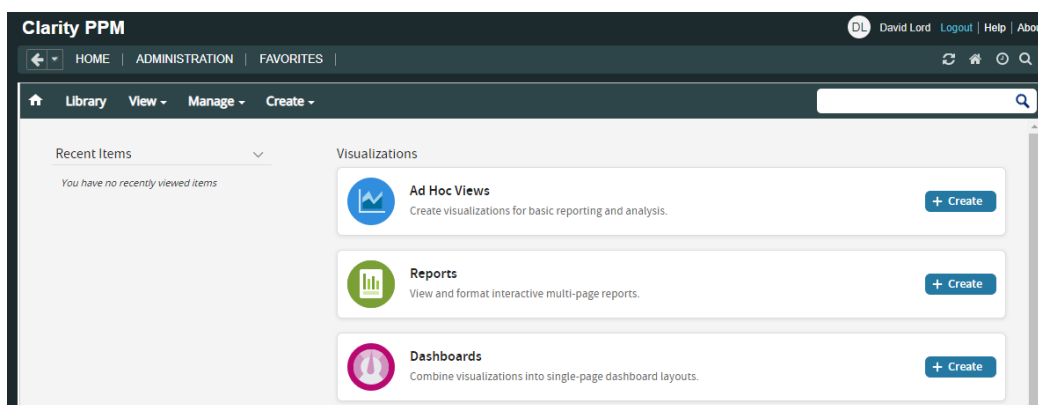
Clarity PPM

DL David Lord Logout | Help | Abo

HOME | ADMINISTRATION | FAVORITES |

Library View Manage Create

Recent Items

You have no recently viewed items

Visualizations

Ad Hoc Views

Create visualizations for basic reporting and analysis.

+ Create

Reports

View and format interactive multi-page reports.

+ Create

Dashboards

Combine visualizations into single-page dashboard layouts.

+ Create